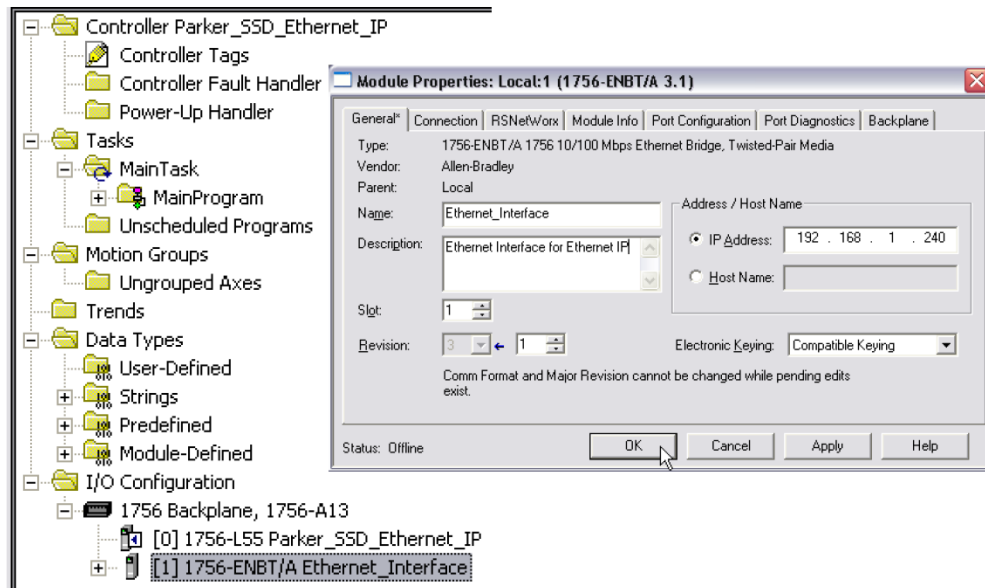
Controller Parker_SSD_Ethernet_IP
Controller Tags
Controller Fault Handler
Power-Up Handler
Tasks
MainTask
MainProgram
Unscheduled Programs
Motion Groups
Ungrouped Axes
Trends
Data Types
User-Defined
Strings
Predefined
Module-Defined
I/O Configuration
1756 Backplane, 1756-A13
[0] 1756-L55 Parker_SSD_Ethernet_IP
[1] 1756-ENBT/A Ethernet_Interface

Module Properties: Local:1 (1756-ENBT/A 3.1)

General* | Connection | RSNetWorx | Module Info | Port Configuration | Port Diagnostics | Backplane

Type: 1756-ENBT/A 1756 10/100 Mbps Ethernet Bridge, Twisted-Pair Media
Vendor: Allen-Bradley
Parent: Local
Name: Ethernet_Interface
Description: Ethernet Interface for Ethernet IP
Slot: 1
Revision: 3 1
Address / Host Name
IP Address: 192 . 168 . 1 . 240
Host Name:
Electronic Keying: Compatible Keying
Comm Format and Major Revision cannot be changed while pending edits exist.

Status: Offline
OK
Cancel
Apply
Help